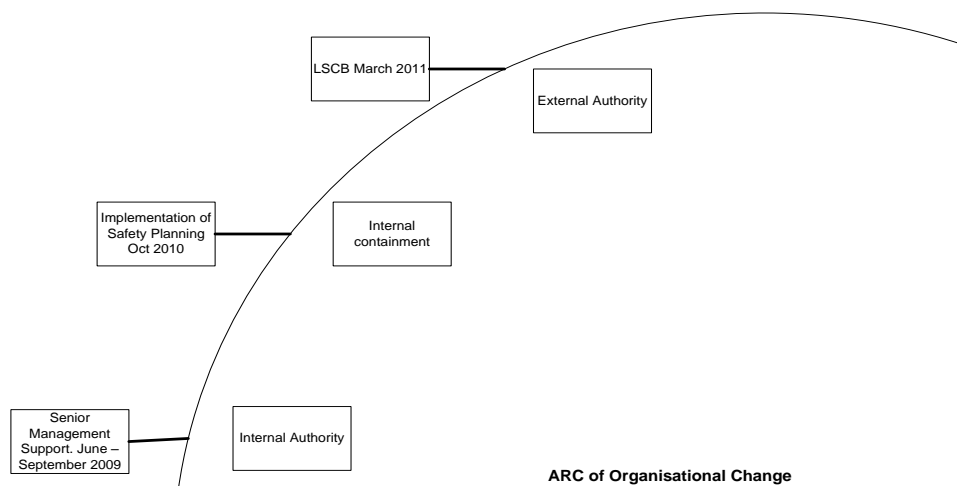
LSCB March 2011

External Authority

Implementation of Safety Planning Oct 2010

Internal containment

Senior Management Support. June – September 2009

Internal Authority

ARC of Organisational Change